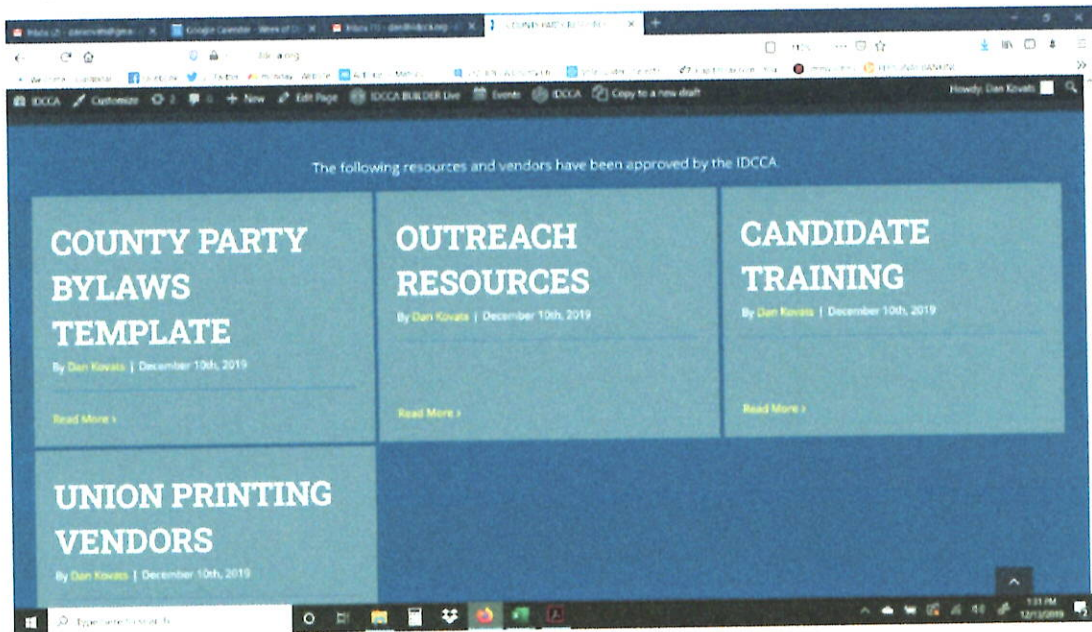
IDCCA Customize 2 0 + New Edit Page IDCCA BUILDER Live Events IDCCA Copy to a new draft

Howdy, Dan Kovats

The following resources and vendors have been approved by the IDCCA.

COUNTY PARTY BYLAWS TEMPLATE

By Dan Kovats | December 10th, 2019

Read More ›

OUTREACH RESOURCES

By Dan Kovats | December 10th, 2019

Read More ›

CANDIDATE TRAINING

By Dan Kovats | December 10th, 2019

Read More ›

UNION PRINTING VENDORS

By Dan Kovats | December 10th, 2019

Type here to search

1:31 PM
12/13/2019